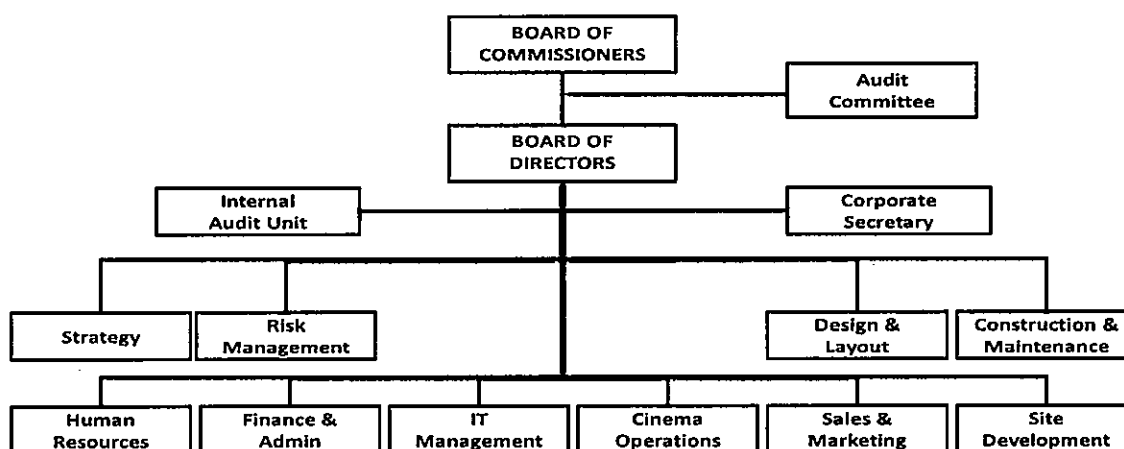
BOARD OF COMMISSIONERS

Audit Committee

BOARD OF DIRECTORS

Internal Audit Unit

Corporate Secretary

Strategy

Risk Management

Design & Layout

Construction & Maintenance

Human Resources

Finance & Admin

IT Management

Cinema Operations

Sales & Marketing

Site Development